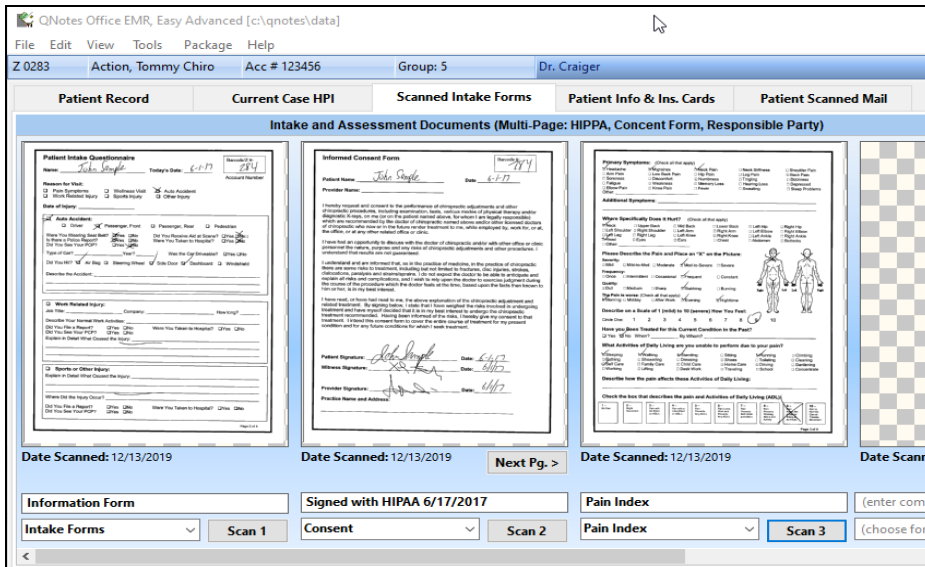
QNotes Office EMR, Easy Advanced [c:\qnotes\data]

File Edit View Tools Package Help

Z 0283 | Action, Tommy Chiro | Acc # 123456 | Group: 5 | Dr. Craiger

Patient Record | Current Case HPI | Scanned Intake Forms | Patient Info & Ins. Cards | Patient Scanned Mail

Intake and Assessment Documents (Multi-Page: HIPPA, Concent Form, Responsible Party)

Patient Intake Questionnaire

Name: John Sample Today's Date: 6-1-17

Account Number

Reason for Visit:

Auto Accident:

Work Related Injury:

Sports or Other Injury:

Page 1 of 3

Informed Consent Form

Patient Name: John Sample Date: 6-1-17

Provider Name:

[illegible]

Patient Signature: Date: 6-1-17

Witness Signature: Date:

Provider Signature: Date: 6/1/17

Practice Name and Address:

Primary Symptoms:

Additional Symptoms:

Where Specifically Does it Hurt?

Please Describe the Pain and Place an "X" on the Picture:

Describe on a Scale of 1 (mild) to 10 (severe) How You Feel:

Have you Been Treated for this Current Condition in the Past?

What Activities of Daily Living are you unable to perform due to your pain?

Describe how the pain affects these Activities of Daily Living:

Check the box that describes the pain and Activities of Daily Living (ADL):

Page 3 of 3

Date Scanned: 12/13/2019

Date Scanned: 12/13/2019

Next Pg. >

Date Scanned: 12/13/2019

Date Scann

Information Form

Signed with HIPAA 6/17/2017

Pain Index

(enter com

Intake Forms

Scan 1

Consent

Scan 2

Pain Index

Scan 3

(choose fo